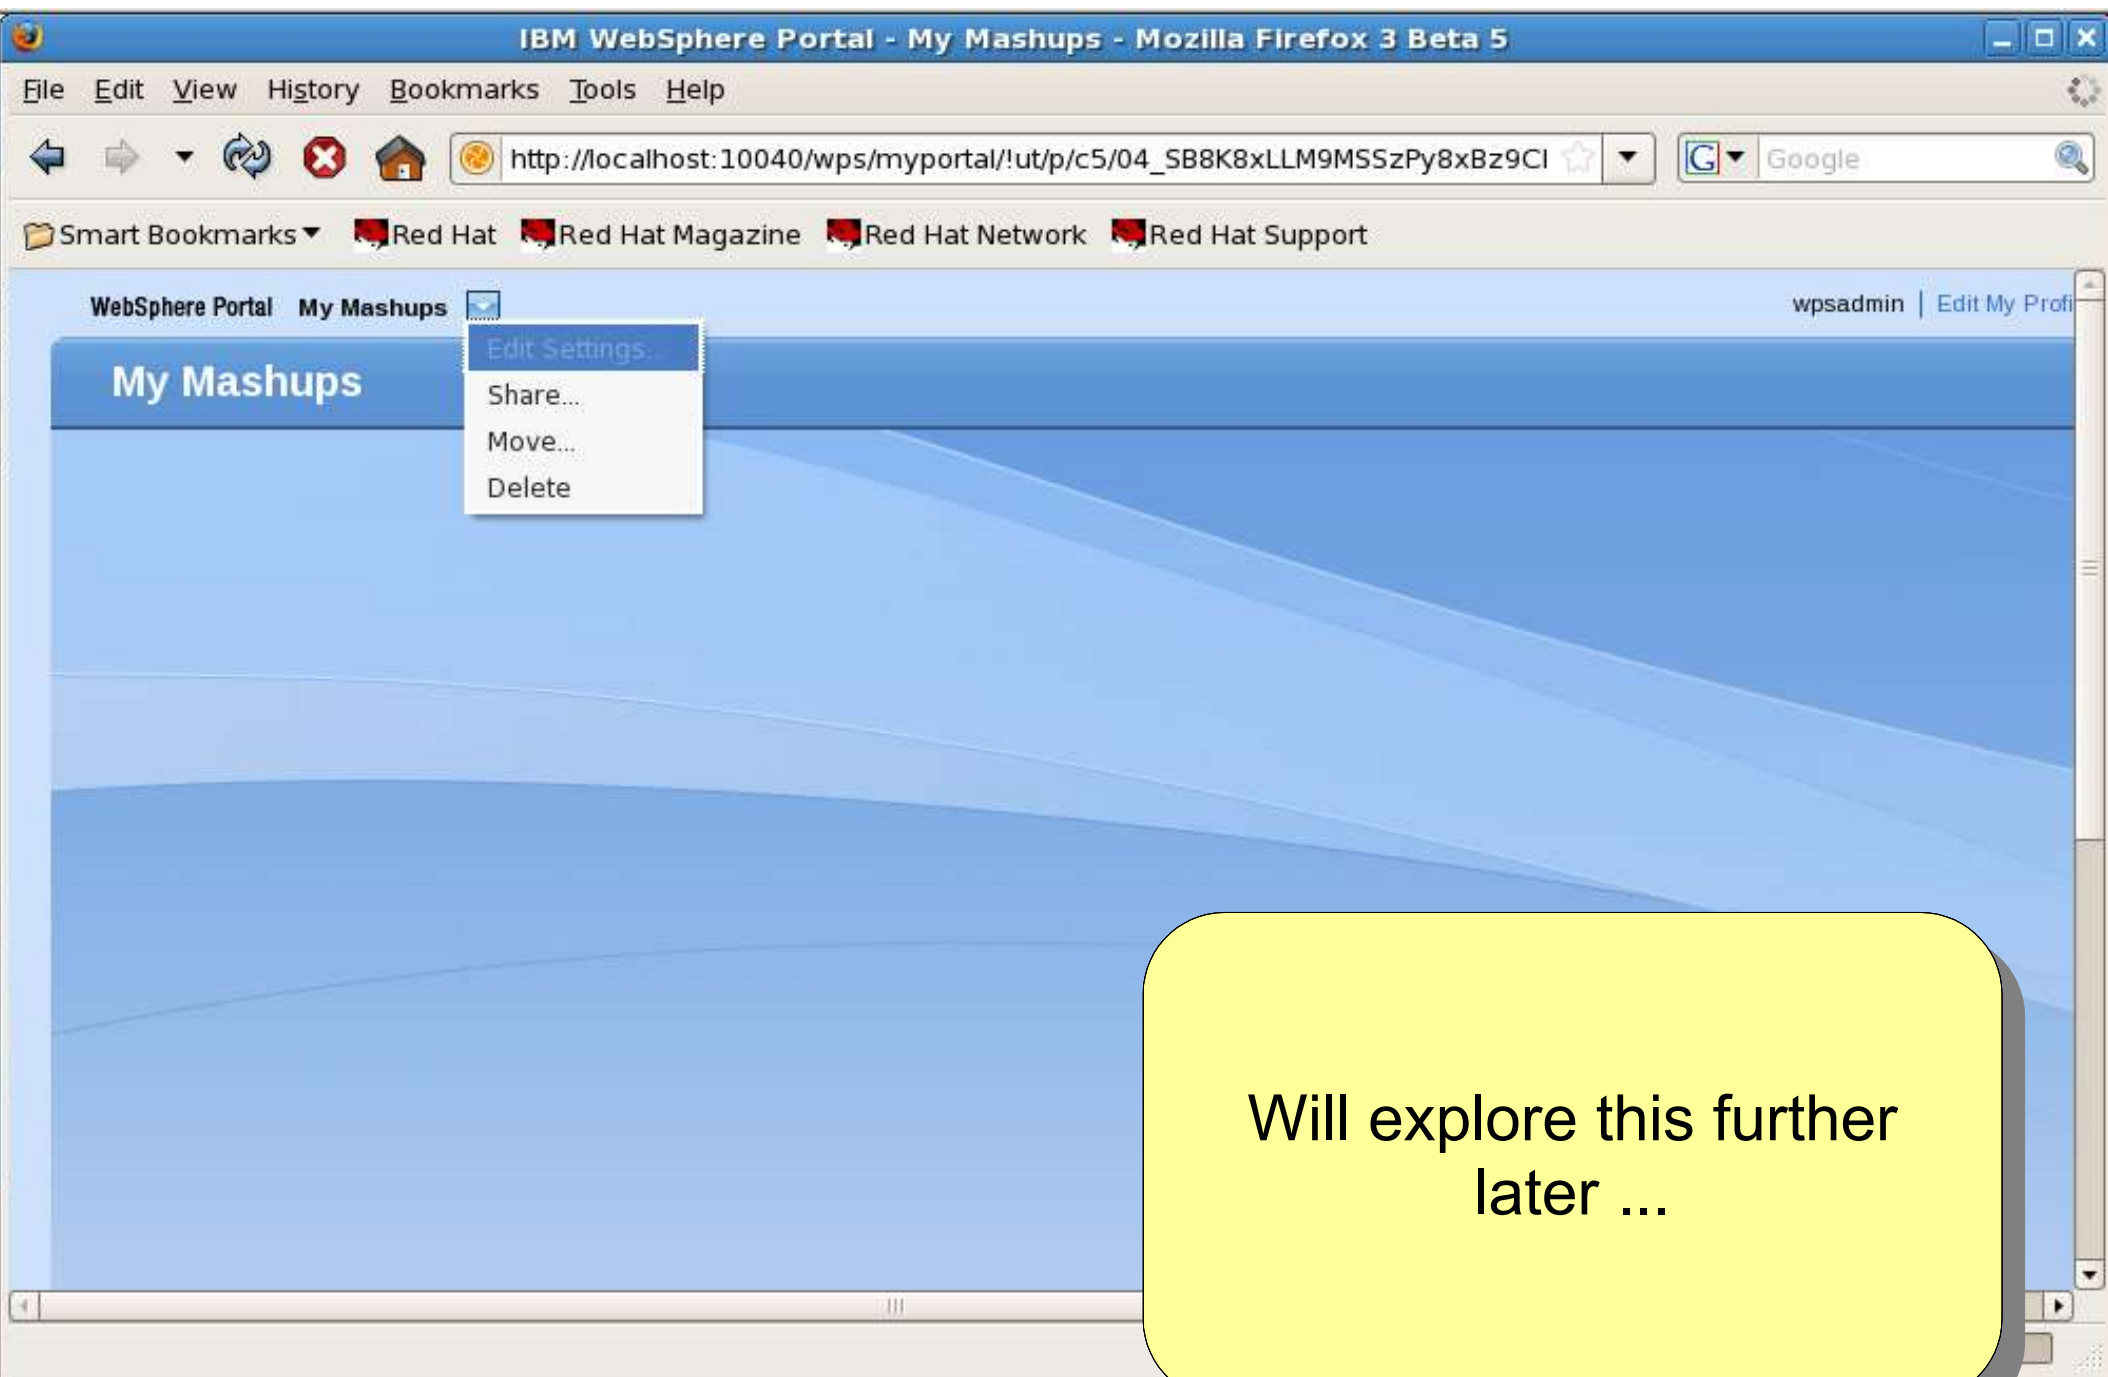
IBM WebSphere Portal - My Mashups - Mozilla Firefox 3 Beta 5

File Edit View History Bookmarks Tools Help

http://localhost:10040/wps/myportal/!ut/p/c5/04_SB8K8xLLM9MSSzPy8xBz9CI

Google

Smart Bookmarks Red Hat Red Hat Magazine Red Hat Network Red Hat Support

WebSphere Portal My Mashups

wpsadmin | Edit My Profi

My Mashups

Edit Settings...
Share...
Move...
Delete

Will explore this further later ...